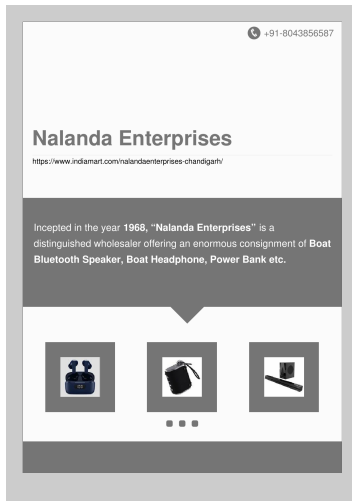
+91-8043856587

Nalanda Enterprises

https://www.indiamart.com/nalandaenterprises-chandigarh/

Incepted in the year 1968, "Nalanda Enterprises" is a distinguished wholesaler offering an enormous consignment of Boat Bluetooth Speaker, Boat Headphone, Power Bank etc.